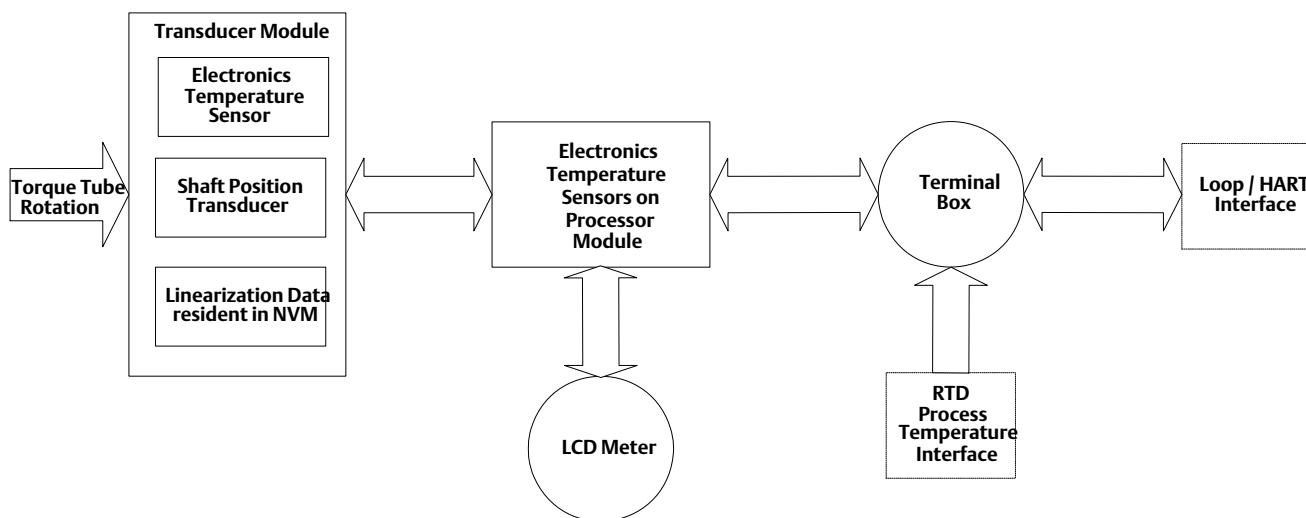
Transducer Module

Electronics Temperature Sensor

Torque Tube Rotation

Shaft Position Transducer

Linearization Data resident in NVM

Electronics Temperature Sensors on Processor Module

LCD Meter

Terminal Box

RTD Process Temperature Interface

Loop / HART Interface